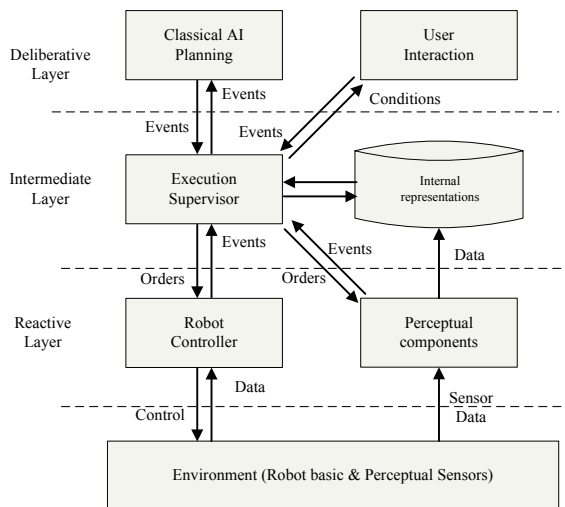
Deliberative Layer

Classical AI Planning

User Interaction

Events

Events

Events

Conditions

Intermediate Layer

Execution Supervisor

Internal representations

Events

Events

Orders

Orders

Data

Reactive Layer

Robot Controller

Perceptual components

Data

Control

Sensor Data

Environment (Robot basic & Perceptual Sensors)